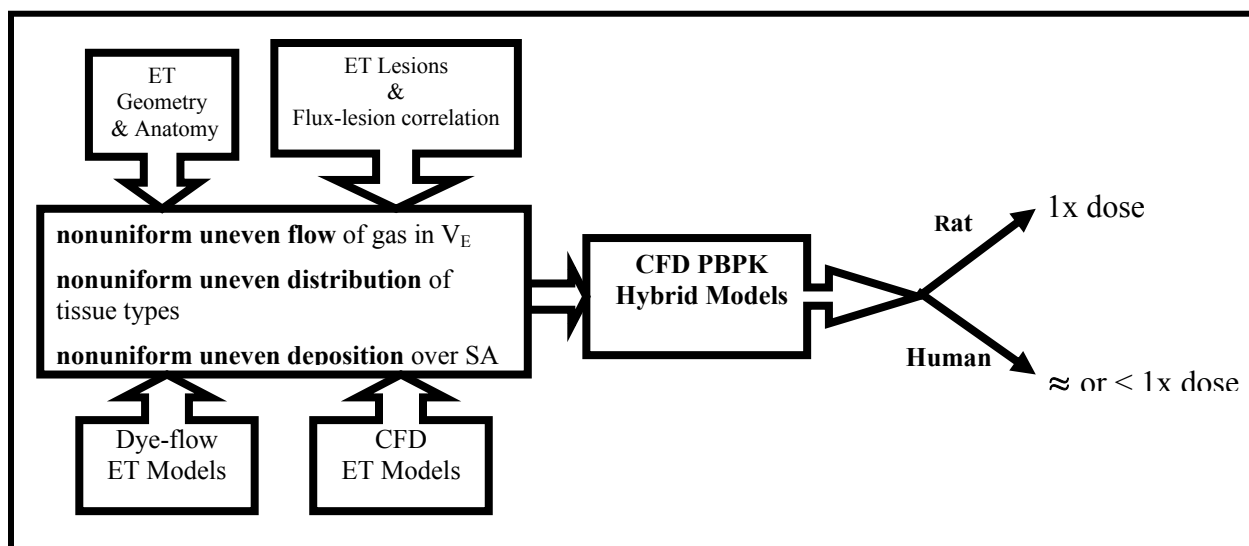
ET Geometry & Anatomy

ET Lesions & Flux-lesion correlation

**nonuniform uneven flow** of gas in $V_E$

**nonuniform uneven distribution** of tissue types

**nonuniform uneven deposition** over SA

Dye-flow ET Models

CFD ET Models

**CFD PBPK Hybrid Models**

**Rat**

1x dose

**Human**

$\approx$ or < 1x dose